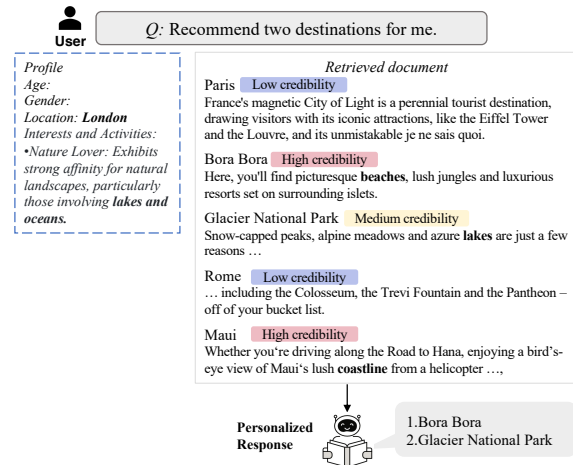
User

*Q:* Recommend two destinations for me.

*Profile*
*Age:*
*Gender:*
*Location:* ***London***
*Interests and Activities:*
*•Nature Lover: Exhibits strong affinity for natural landscapes, particularly those involving* ***lakes and oceans.***

*Retrieved document*

Paris Low credibility
France's magnetic City of Light is a perennial tourist destination, drawing visitors with its iconic attractions, like the Eiffel Tower and the Louvre, and its unmistakable je ne sais quoi.

Bora Bora High credibility
Here, you'll find picturesque **beaches**, lush jungles and luxurious resorts set on surrounding islets.

Glacier National Park Medium credibility
Snow-capped peaks, alpine meadows and azure **lakes** are just a few reasons …

Rome Low credibility
… including the Colosseum, the Trevi Fountain and the Pantheon – off of your bucket list.

Maui High credibility
Whether you're driving along the Road to Hana, enjoying a bird's-eye view of Maui's lush **coastline** from a helicopter …,

**Personalized Response**

1.Bora Bora
2.Glacier National Park